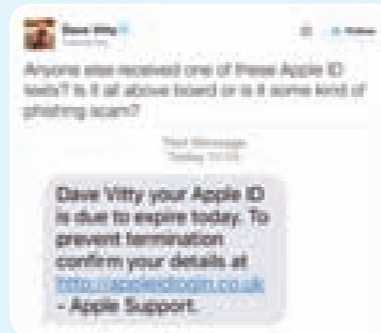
Dave Vitty
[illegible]

Anyone else received one of these Apple ID texts? Is it all above board or is it some kind of phishing scam?

Text Message
Today 11:05

Dave Vitty your Apple ID is due to expire today. To prevent termination confirm your details at http://appleidlogin.co.uk - Apple Support